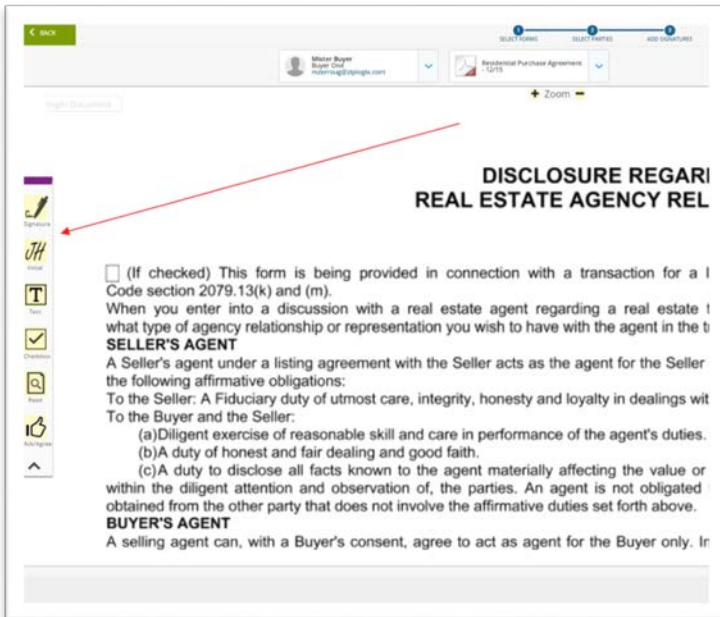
< BACK

SELECT FORMS SELECT PARTIES ADD SIGNATURES

Mister Buyer
Buyer One
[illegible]

Residential Purchase Agreement - 12/15

+ Zoom −

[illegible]

Signature
JH
Initial
T
Text
Checkbox
Read
Add/Agree

DISCLOSURE REGARI
REAL ESTATE AGENCY REL

(If checked) This form is being provided in connection with a transaction for a l Code section 2079.13(k) and (m).
When you enter into a discussion with a real estate agent regarding a real estate t what type of agency relationship or representation you wish to have with the agent in the t
SELLER'S AGENT
A Seller's agent under a listing agreement with the Seller acts as the agent for the Seller the following affirmative obligations:
To the Seller: A Fiduciary duty of utmost care, integrity, honesty and loyalty in dealings wit
To the Buyer and the Seller:
(a)Diligent exercise of reasonable skill and care in performance of the agent's duties.
(b)A duty of honest and fair dealing and good faith.
(c)A duty to disclose all facts known to the agent materially affecting the value or within the diligent attention and observation of, the parties. An agent is not obligated obtained from the other party that does not involve the affirmative duties set forth above.
BUYER'S AGENT
A selling agent can, with a Buyer's consent, agree to act as agent for the Buyer only. In